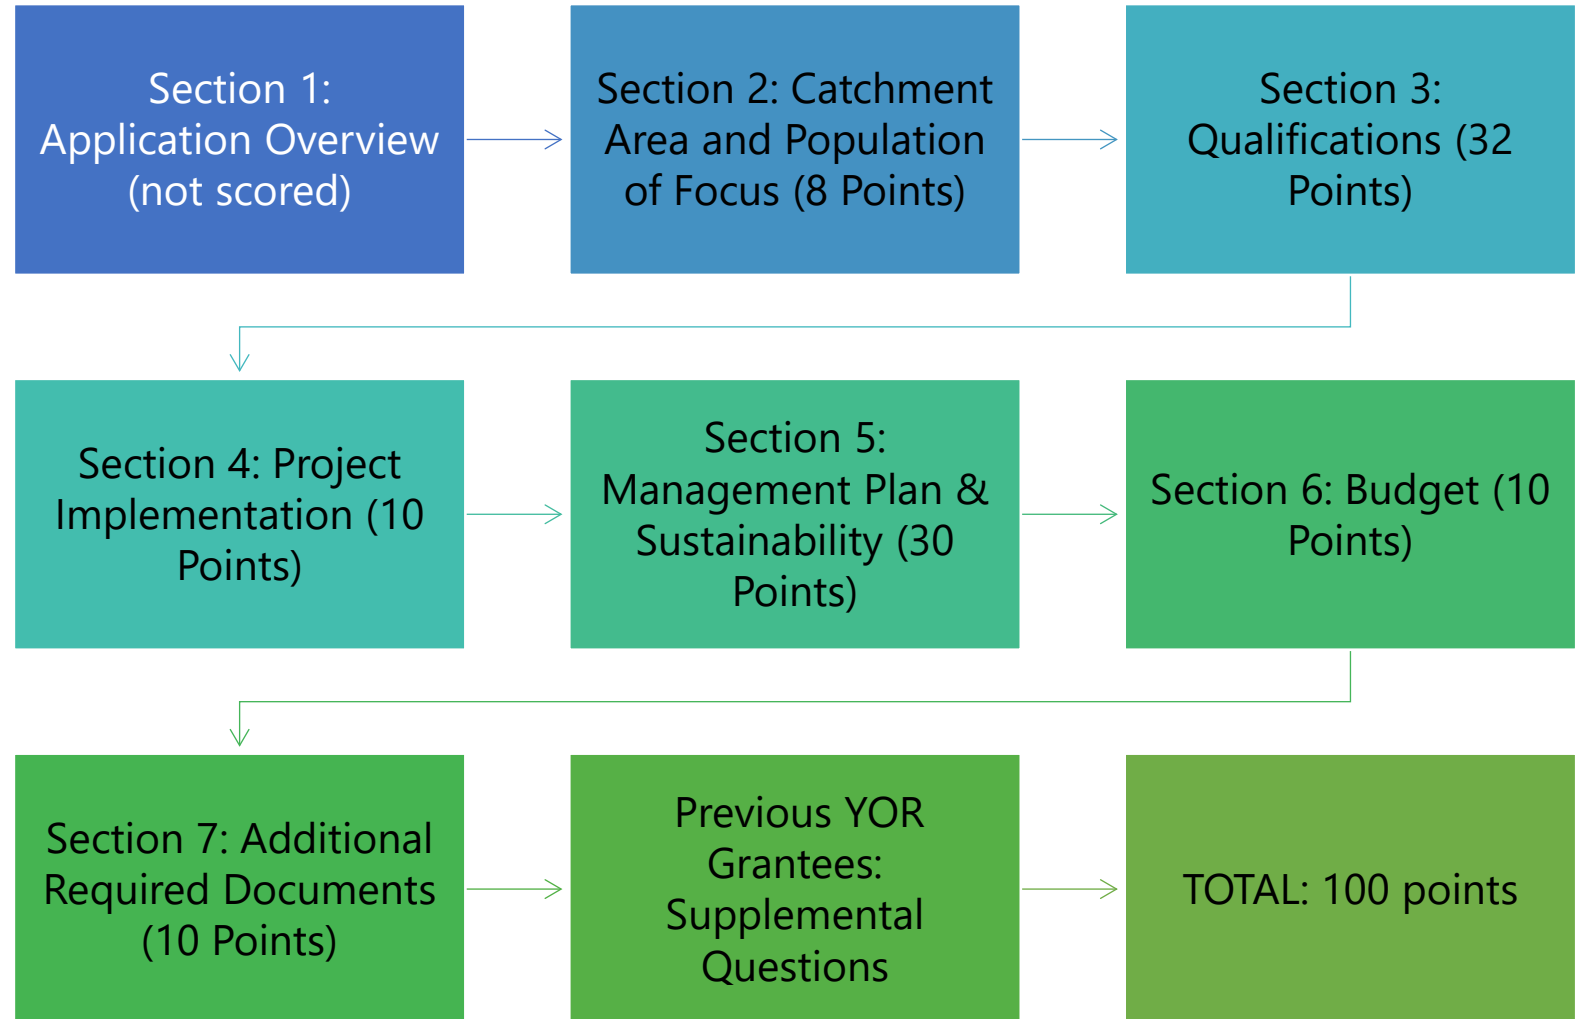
Section 1: Application Overview (not scored)

Section 2: Catchment Area and Population of Focus (8 Points)

Section 3: Qualifications (32 Points)

Section 4: Project Implementation (10 Points)

Section 5: Management Plan & Sustainability (30 Points)

Section 6: Budget (10 Points)

Section 7: Additional Required Documents (10 Points)

Previous YOR Grantees: Supplemental Questions

TOTAL: 100 points